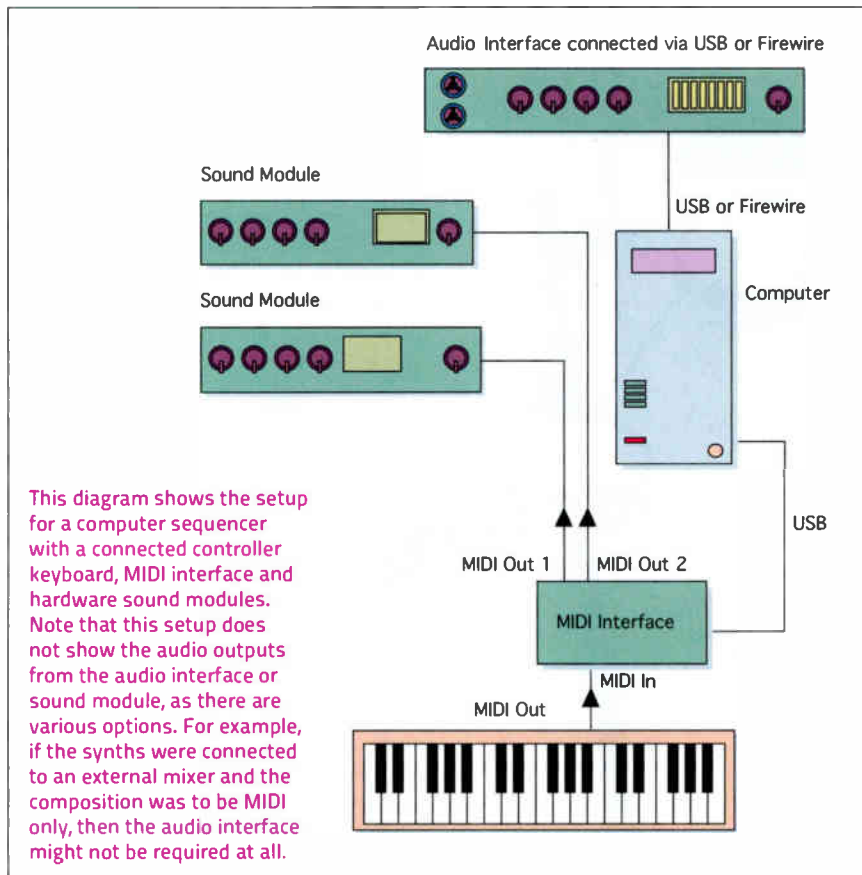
Audio Interface connected via USB or Firewire

Sound Module

USB or Firewire

Sound Module

Computer

This diagram shows the setup for a computer sequencer with a connected controller keyboard, MIDI interface and hardware sound modules. Note that this setup does not show the audio outputs from the audio interface or sound module, as there are various options. For example, if the synths were connected to an external mixer and the composition was to be MIDI only, then the audio interface might not be required at all.

USB

MIDI Out 1

MIDI Out 2

MIDI Interface

MIDI In

MIDI Out